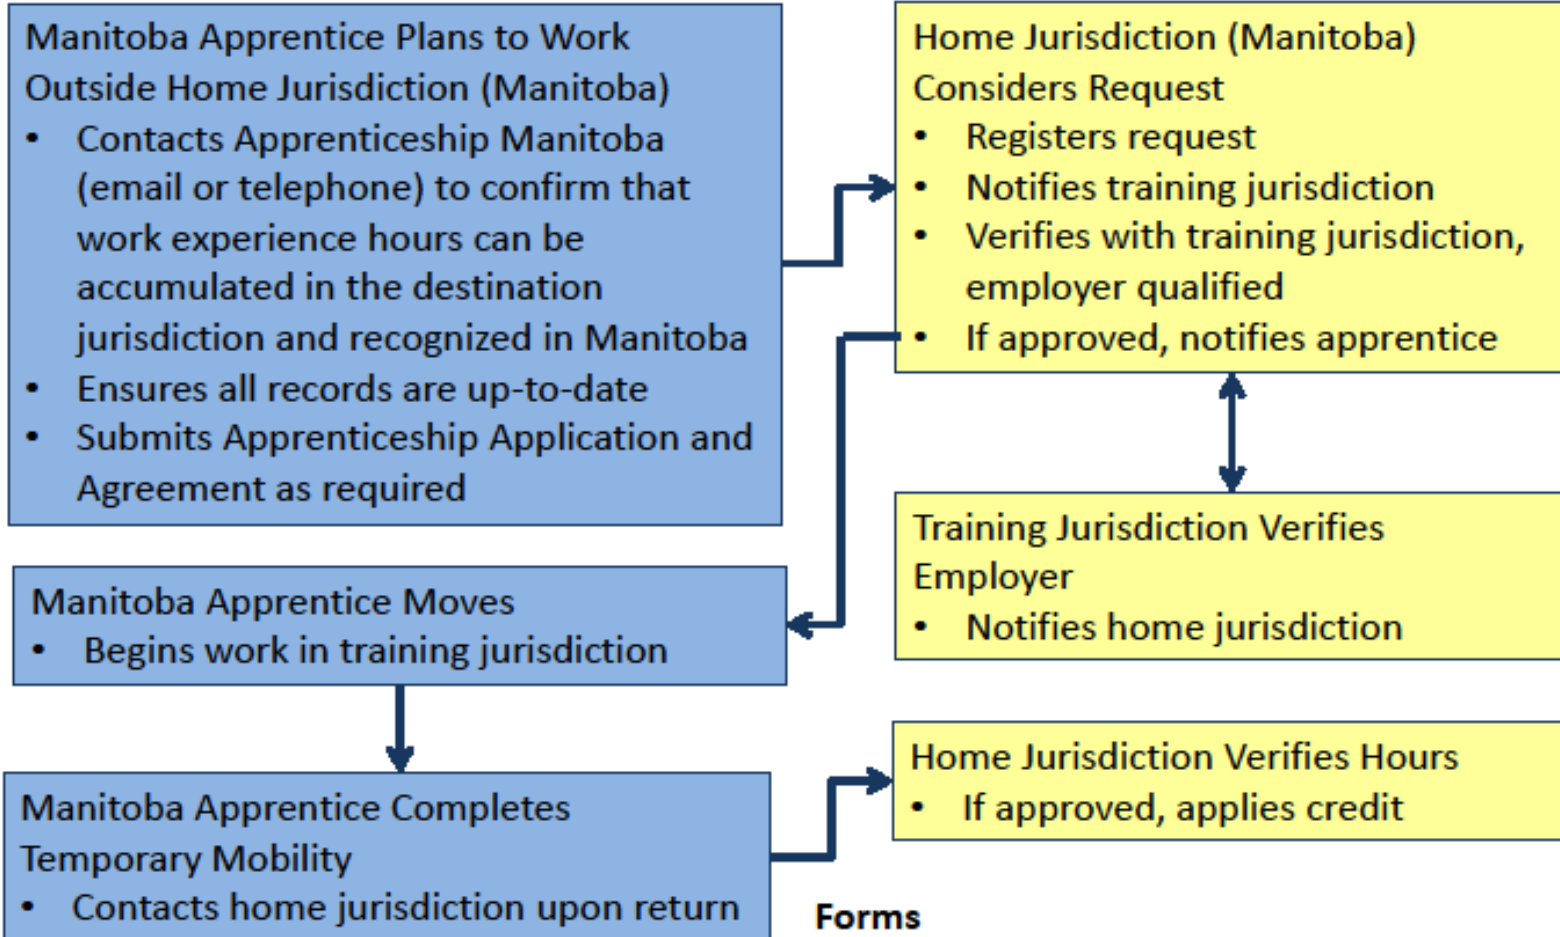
Manitoba Apprentice Plans to Work Outside Home Jurisdiction (Manitoba)
• Contacts Apprenticeship Manitoba (email or telephone) to confirm that work experience hours can be accumulated in the destination jurisdiction and recognized in Manitoba
• Ensures all records are up-to-date
• Submits Apprenticeship Application and Agreement as required

Home Jurisdiction (Manitoba) Considers Request
• Registers request
• Notifies training jurisdiction
• Verifies with training jurisdiction, employer qualified
• If approved, notifies apprentice

Training Jurisdiction Verifies Employer
• Notifies home jurisdiction

Manitoba Apprentice Moves
• Begins work in training jurisdiction

Manitoba Apprentice Completes Temporary Mobility
• Contacts home jurisdiction upon return

Home Jurisdiction Verifies Hours
• If approved, applies credit

Forms